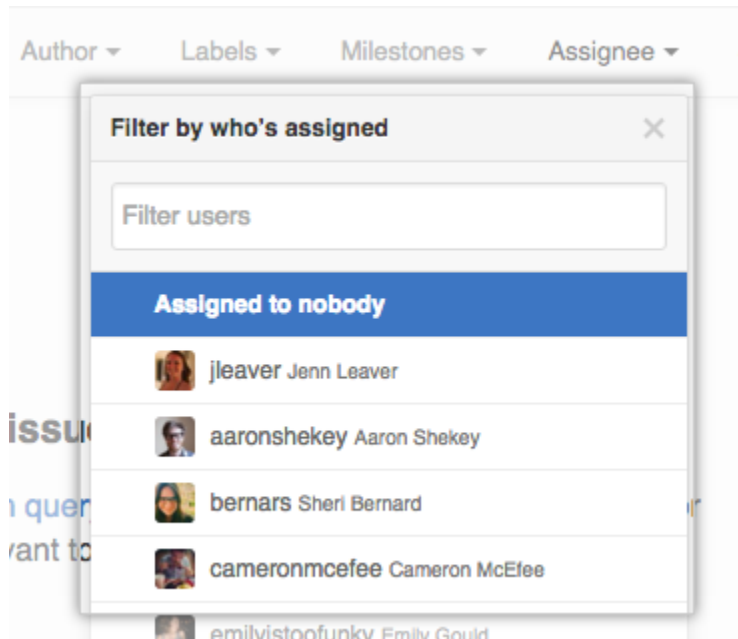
Author ▾ Labels ▾ Milestones ▾ Assignee ▾

Filter by who's assigned ×

Filter users

Assigned to nobody

jleaver Jenn Leaver

aaronshekey Aaron Shekey

bernars Sheri Bernard

cameronmcefee Cameron McEfee

emilyistoofunky Emily Gould

issu

n quer r

vant t